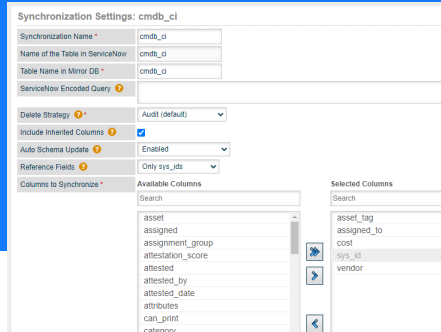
Synchronization Settings: cmdb_ci

Synchronization Name * cmdb_ci

Name of the Table in ServiceNow cmdb_ci

Table Name in Mirror DB * cmdb_ci

ServiceNow Encoded Query ?

Delete Strategy ? * Audit (default)

Include Inherited Columns ?

Auto Schema Update ? Enabled

Reference Fields ? Only sys_ids

Columns to Synchronize *

Available Columns

Search

asset
assigned
assignment_group
attestation_score
attested
attested_by
attested_date
attributes
can_print
category

Selected Columns

Search

asset_tag
assigned_to
cost
sys_id
vendor